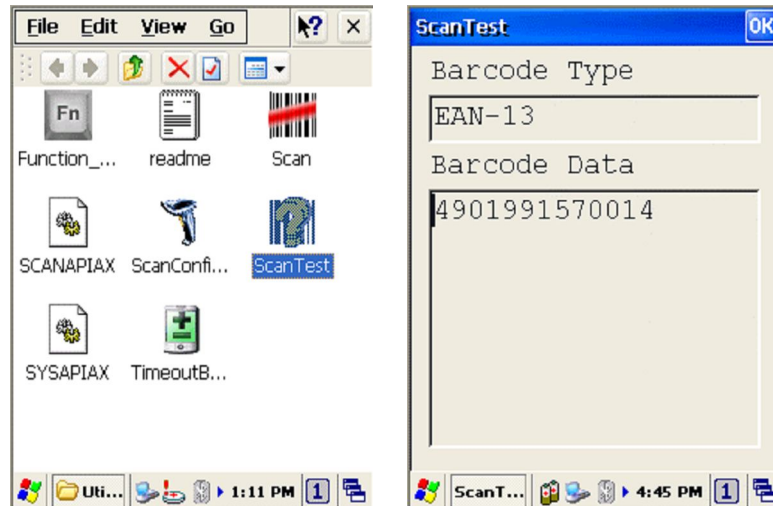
File Edit View Go

Fn

Function_... readme Scan

SCANAPIAX ScanConfi... ScanTest

SYSAPIAX TimeoutB...

Uti... 1:11 PM 1

ScanTest OK

Barcode Type

EAN-13

Barcode Data

4901991570014

ScanT... 4:45 PM 1